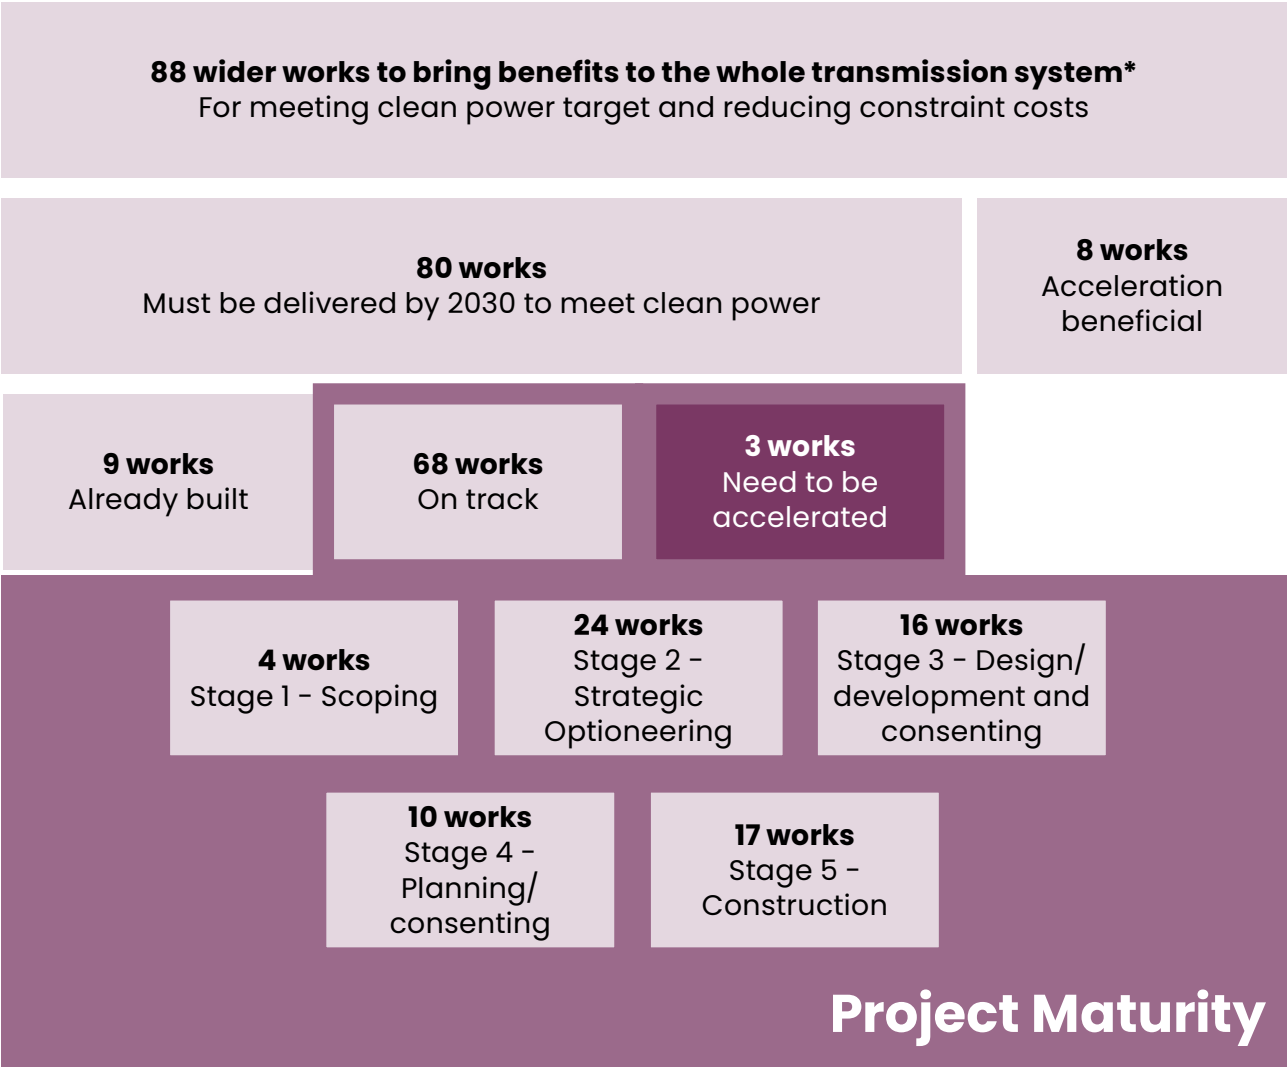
**88 wider works to bring benefits to the whole transmission system***
For meeting clean power target and reducing constraint costs

**80 works**
Must be delivered by 2030 to meet clean power

**8 works**
Acceleration beneficial

**9 works**
Already built

**68 works**
On track

**3 works**
Need to be accelerated

**4 works**
Stage 1 - Scoping

**24 works**
Stage 2 - Strategic Optioneering

**16 works**
Stage 3 - Design/ development and consenting

**10 works**
Stage 4 - Planning/ consenting

**17 works**
Stage 5 - Construction

**Project Maturity**